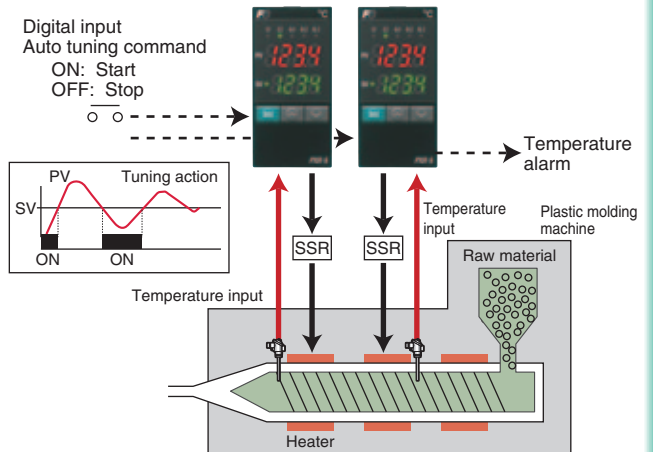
Digital input
Auto tuning command
ON: Start
OFF: Stop

PV
Tuning action
SV
ON
ON

1234
1234

1234
1234

Temperature alarm

SSR
SSR

Temperature input

Plastic molding machine

Raw material

Temperature input

Heater